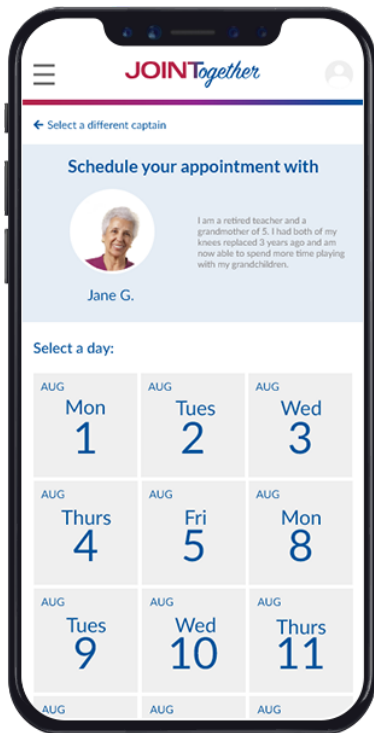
JOINTogether

← Select a different captain

Schedule your appointment with

Jane G.

I am a retired teacher and a grandmother of 5. I had both of my knees replaced 3 years ago and am now able to spend more time playing with my grandchildren.

Select a day:

| | | |
|---|---|---|
| AUG Mon 1 | AUG Tues 2 | AUG Wed 3 |
| AUG Thurs 4 | AUG Fri 5 | AUG Mon 8 |
| AUG Tues 9 | AUG Wed 10 | AUG Thurs 11 |
| AUG | AUG | AUG |